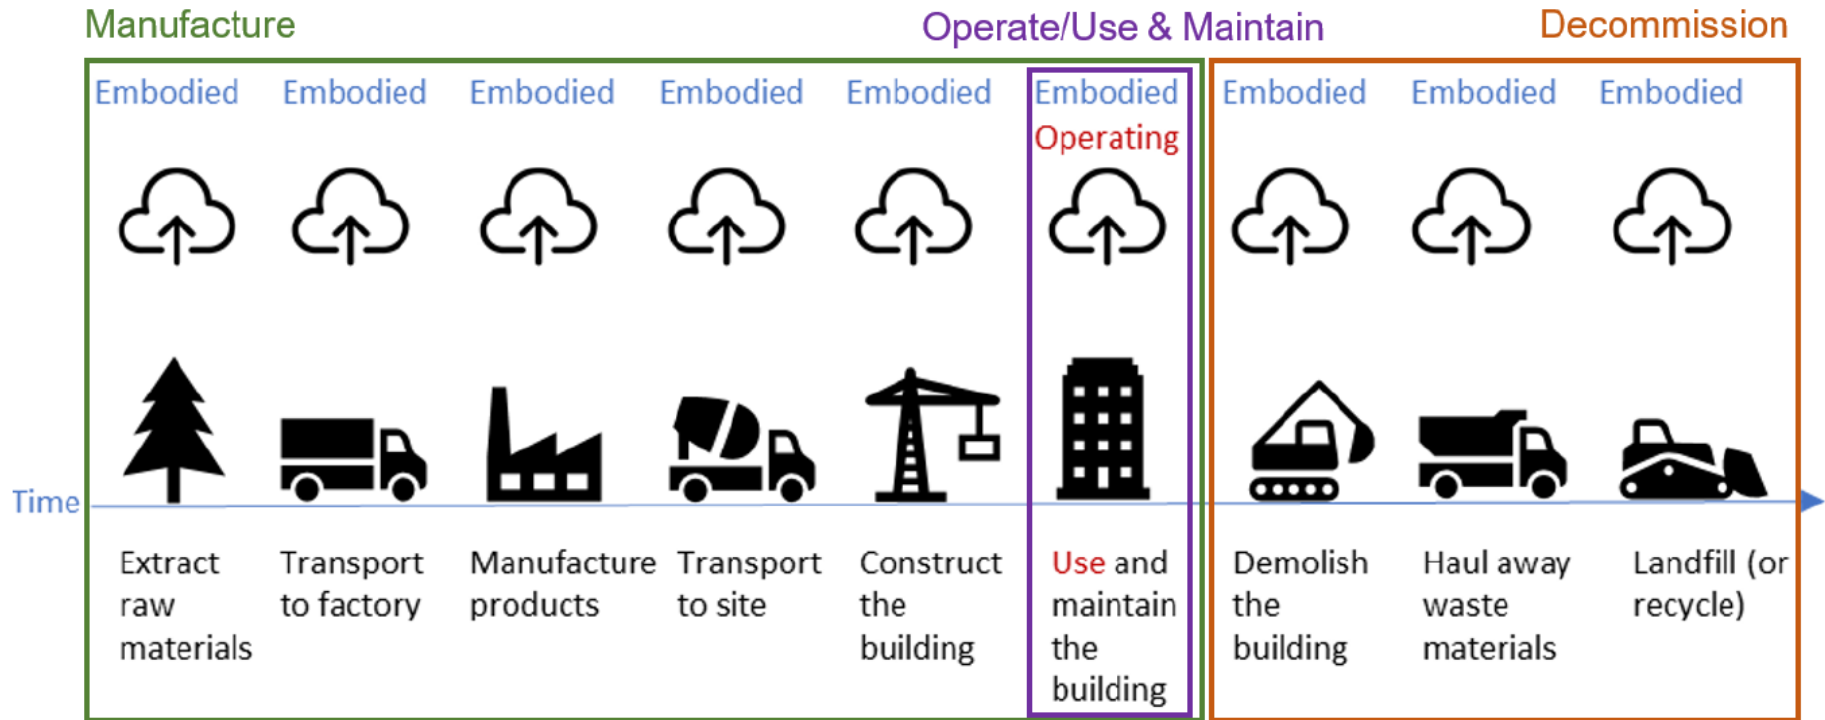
Manufacture

Operate/Use & Maintain

Decommission

Embodied

Embodied

Embodied

Embodied

Embodied

Embodied
Operating

Embodied

Embodied

Embodied

Time

Extract raw materials

Transport to factory

Manufacture products

Transport to site

Construct the building

Use and maintain the building

Demolish the building

Haul away waste materials

Landfill (or recycle)